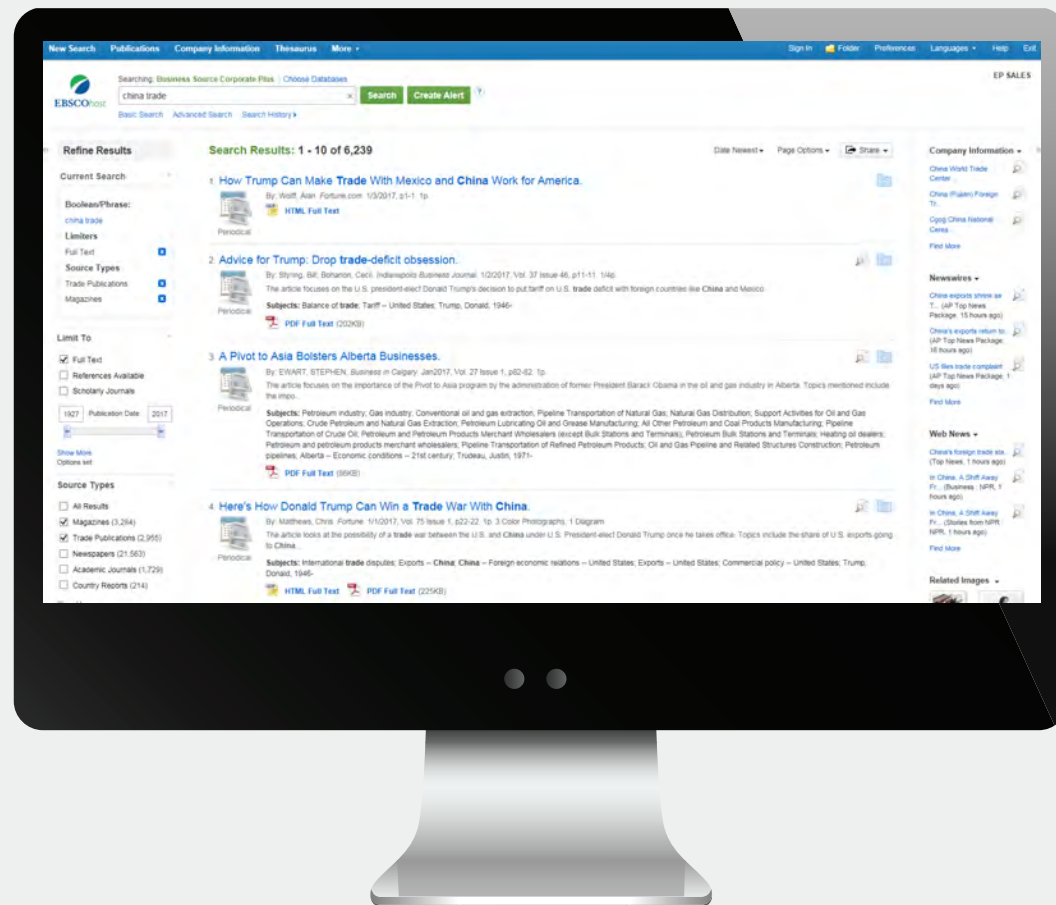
New Search Publications Company Information Thesaurus More ▾

Sign In Folder Preferences Languages ▾ Help Exit

EBSCOhost

Searching: Business Source Corporate Plus | Choose Databases

china trade

Search Create Alert ?

Basic Search Advanced Search Search History ▸

EP SALES

Refine Results

Current Search

Boolean/Phrase:
china trade

Limiters
Full Text

Source Types
Trade Publications
Magazines

Limit To
Full Text
References Available
Scholarly Journals

1927 Publication Date 2017

Show More
Options set

Source Types
All Results
Magazines (3,284)
Trade Publications (2,955)
Newspapers (21,563)
Academic Journals (1,729)
Country Reports (214)

Search Results: 1 - 10 of 6,239

Date Newest ▾ Page Options ▾ Share ▾

1. How Trump Can Make Trade With Mexico and China Work for America.
By: Wolff, Alan. Fortune.com. 1/3/2017, p1-1. 1p.
HTML Full Text
Periodical

2. Advice for Trump: Drop trade-deficit obsession.
By: Styring, Bill; Bohanon, Cecil. Indianapolis Business Journal. 1/2/2017, Vol. 37 Issue 46, p11-11. 1/4p.
The article focuses on the U.S. president-elect Donald Trump's decision to put tariff on U.S. trade deficit with foreign countries like China and Mexico.
Subjects: Balance of trade; Tariff -- United States; Trump, Donald, 1946-
PDF Full Text (202KB)
Periodical

3. A Pivot to Asia Bolsters Alberta Businesses.
By: EWART, STEPHEN. Business in Calgary. Jan2017, Vol. 27 Issue 1, p82-82. 1p.
The article focuses on the importance of the Pivot to Asia program by the administration of former President Barack Obama in the oil and gas industry in Alberta. Topics mentioned include the impo...
Subjects: Petroleum industry; Gas industry; Conventional oil and gas extraction; Pipeline Transportation of Natural Gas; Natural Gas Distribution; Support Activities for Oil and Gas Operations; Crude Petroleum and Natural Gas Extraction; Petroleum Lubricating Oil and Grease Manufacturing; All Other Petroleum and Coal Products Manufacturing; Pipeline Transportation of Crude Oil; Petroleum and Petroleum Products Merchant Wholesalers (except Bulk Stations and Terminals); Petroleum Bulk Stations and Terminals; Heating oil dealers; Petroleum and petroleum products merchant wholesalers; Pipeline Transportation of Refined Petroleum Products; Oil and Gas Pipeline and Related Structures Construction; Petroleum pipelines; Alberta -- Economic conditions -- 21st century; Trudeau, Justin, 1971-
PDF Full Text (86KB)
Periodical

4. Here's How Donald Trump Can Win a Trade War With China.
By: Matthews, Chris. Fortune. 1/1/2017, Vol. 75 Issue 1, p22-22. 1p. 3 Color Photographs, 1 Diagram.
The article looks at the possibility of a trade war between the U.S. and China under U.S. President-elect Donald Trump once he takes office. Topics include the share of U.S. exports going to China...
Subjects: International trade disputes; Exports -- China; China -- Foreign economic relations -- United States; Exports -- United States; Commercial policy -- United States; Trump, Donald, 1946-
HTML Full Text PDF Full Text (225KB)
Periodical

Company Information ▾
China World Trade Center
China (Fujian) Foreign Tr...
Cpgg China National Cerea...
Find More

Newswires ▾
China exports shrink as T... (AP Top News Package, 15 hours ago)
China's exports return to... (AP Top News Package, 16 hours ago)
US files trade complaint ... (AP Top News Package, 1 days ago)
Find More

Web News ▾
China's foreign trade sta... (Top News, 1 hours ago)
In China, A Shift Away Fr... (Business : NPR, 1 hours ago)
In China, A Shift Away Fr... (Stories from NPR : NPR, 1 hours ago)
Find More

Related Images ▾